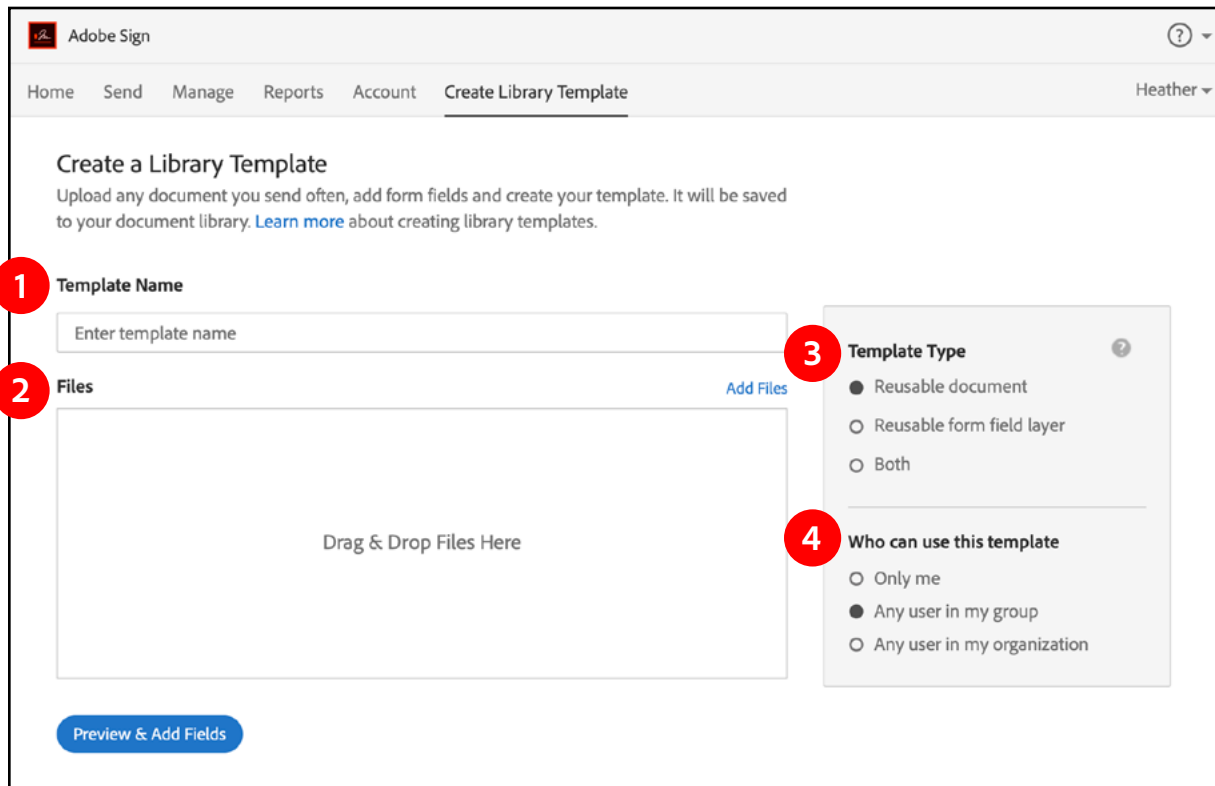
Adobe Sign

?

Home Send Manage Reports Account Create Library Template

Heather

Create a Library Template

Upload any document you send often, add form fields and create your template. It will be saved to your document library. Learn more about creating library templates.

1 Template Name

Enter template name

2 Files

Add Files

Drag & Drop Files Here

3 Template Type

?

Reusable document

Reusable form field layer

Both

4 Who can use this template

Only me

Any user in my group

Any user in my organization

Preview & Add Fields